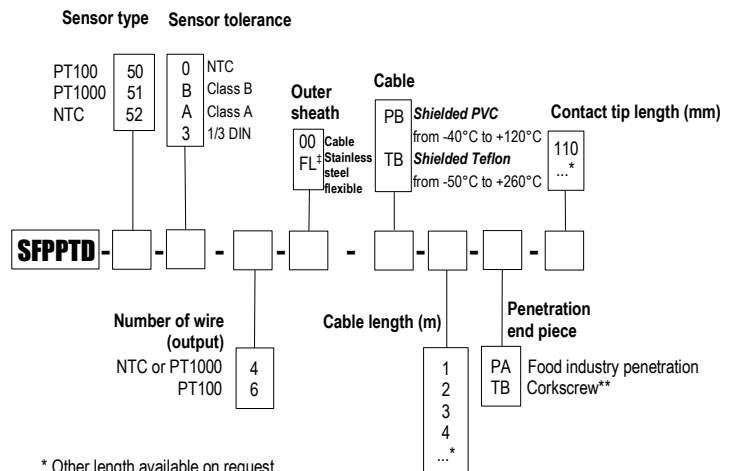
Sensor type

| PT100 | 50 |
|---|---|
| PT1000 | 51 |
| NTC | 52 |

Sensor tolerance

| 0 | NTC |
|---|---|
| B | Class B |
| A | Class A |
| 3 | 1/3 DIN |

Outer sheath

| 00 | Cable |
|---|---|
| FL‡ | Stainless steel flexible |

Cable

| PB | Shielded PVC from -40°C to +120°C |
|---|---|
| TB | Shielded Teflon from -50°C to +260°C |

Contact tip length (mm)

110
...*

SFPPTD - [ ] - [ ] - [ ] - [ ] - [ ] - [ ] - [ ] - [ ]

Number of wire (output)

| NTC or PT1000 | 4 |
|---|---|
| PT100 | 6 |

Cable length (m)

1
2
3
4
...*

Penetration end piece

| PA | Food industry penetration |
|---|---|
| TB | Corkscrew** |

* Other length available on request